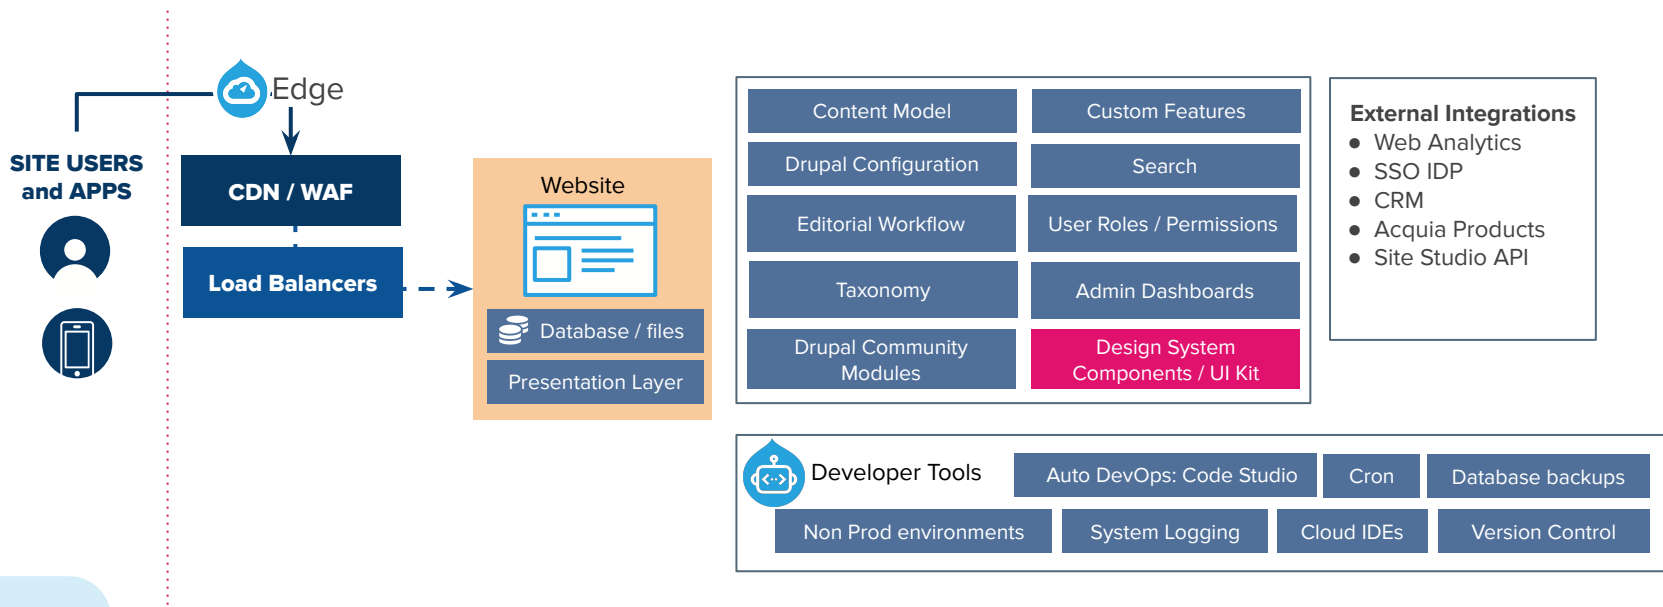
Edge

SITE USERS and APPS

CDN / WAF

Load Balancers

Website

Database / files

Presentation Layer

| Content Model | Custom Features |
|---|---|
| Drupal Configuration | Search |
| Editorial Workflow | User Roles / Permissions |
| Taxonomy | Admin Dashboards |
| Drupal Community Modules | Design System Components / UI Kit |

External Integrations
- Web Analytics
- SSO IDP
- CRM
- Acquia Products
- Site Studio API

Developer Tools

Auto DevOps: Code Studio

Cron

Database backups

Non Prod environments

System Logging

Cloud IDEs

Version Control